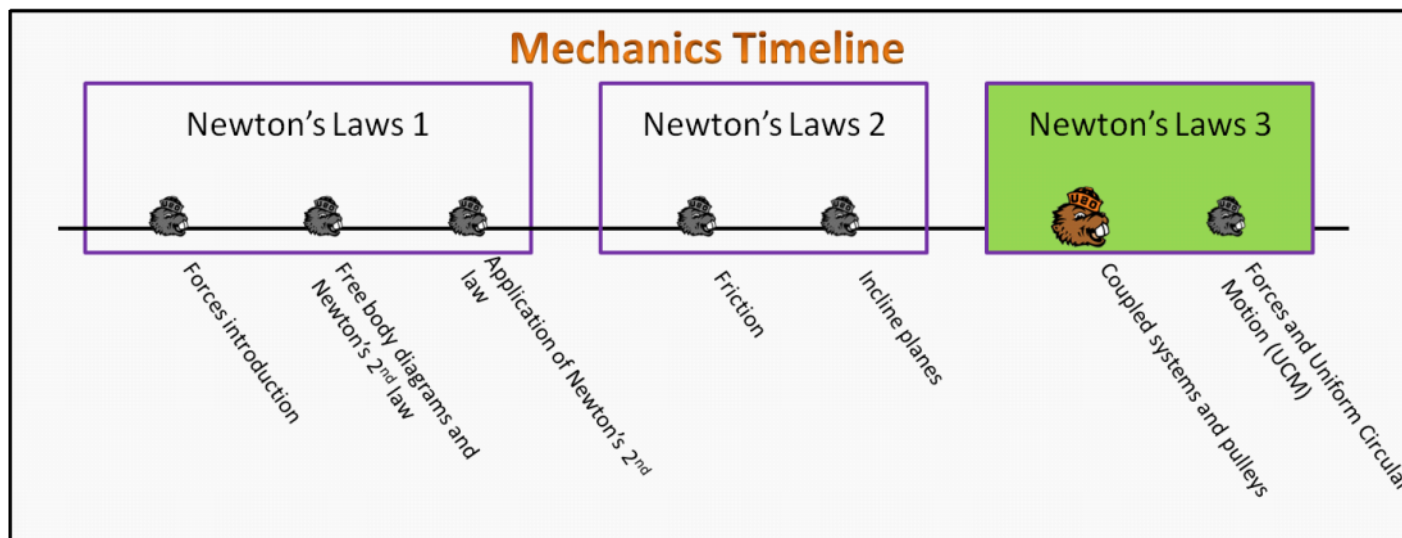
Mechanics Timeline

Newton's Laws 1

Newton's Laws 2

Newton's Laws 3

UBC

Forces introduction

Free body diagrams and Newton's $2^{nd}$ law

Application of Newton's $2^{nd}$ law

Friction

Incline planes

Coupled systems and pulleys

Forces and Uniform Circula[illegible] Motion (UCM)